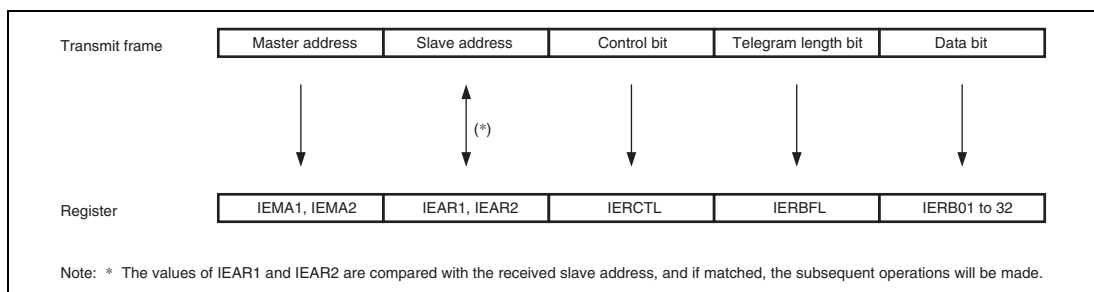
Transmit frame

| Master address | Slave address | Control bit | Telegram length bit | Data bit |
|---|---|---|---|---|

(*)

Register

| IEMA1, IEMA2 | IEAR1, IEAR2 | IERCTL | IERBFL | IERB01 to 32 |
|---|---|---|---|---|

Note: * The values of IEAR1 and IEAR2 are compared with the received slave address, and if matched, the subsequent operations will be made.